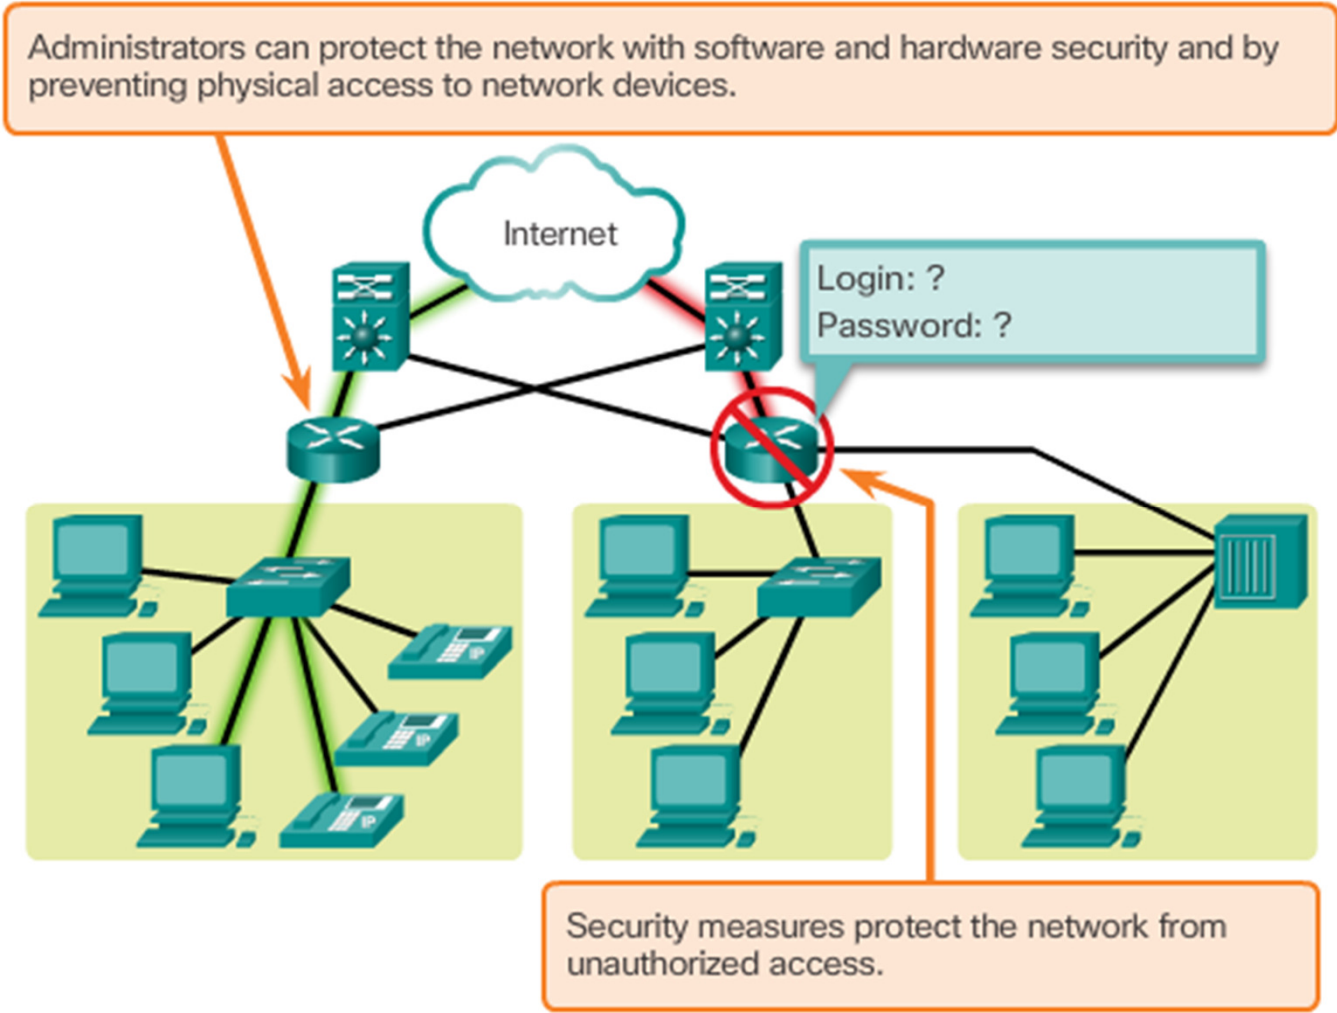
Administrators can protect the network with software and hardware security and by preventing physical access to network devices.

Internet

Login: ?
Password: ?

Security measures protect the network from unauthorized access.